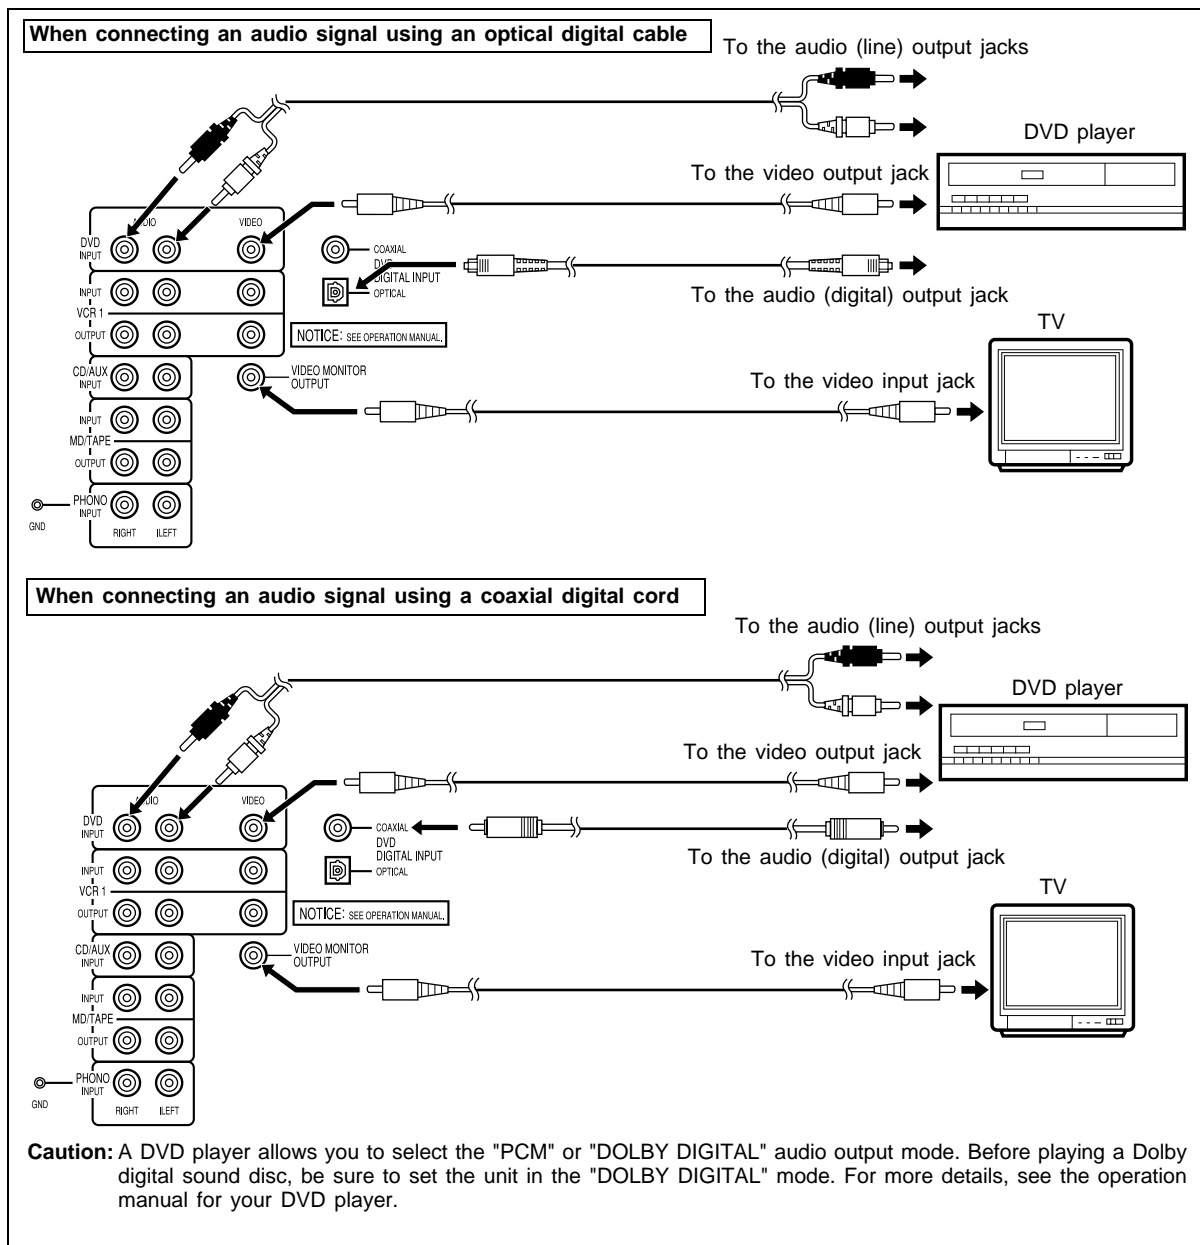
When connecting an audio signal using an optical digital cable

To the audio (line) output jacks

DVD player

To the video output jack

AUDIO

VIDEO

DVD INPUT

COAXIAL

DVD DIGITAL INPUT

OPTICAL

To the audio (digital) output jack

INPUT

VCR 1

OUTPUT

NOTICE: SEE OPERATION MANUAL.

TV

CD/AUX INPUT

VIDEO MONITOR OUTPUT

To the video input jack

INPUT

MD/TAPE

OUTPUT

PHONO INPUT

GND

RIGHT

LEFT

When connecting an audio signal using a coaxial digital cord

To the audio (line) output jacks

DVD player

To the video output jack

AUDIO

VIDEO

DVD INPUT

COAXIAL

DVD DIGITAL INPUT

OPTICAL

To the audio (digital) output jack

INPUT

VCR 1

OUTPUT

NOTICE: SEE OPERATION MANUAL.

TV

CD/AUX INPUT

VIDEO MONITOR OUTPUT

To the video input jack

INPUT

MD/TAPE

OUTPUT

PHONO INPUT

GND

RIGHT

LEFT

Caution: A DVD player allows you to select the "PCM" or "DOLBY DIGITAL" audio output mode. Before playing a Dolby digital sound disc, be sure to set the unit in the "DOLBY DIGITAL" mode. For more details, see the operation manual for your DVD player.